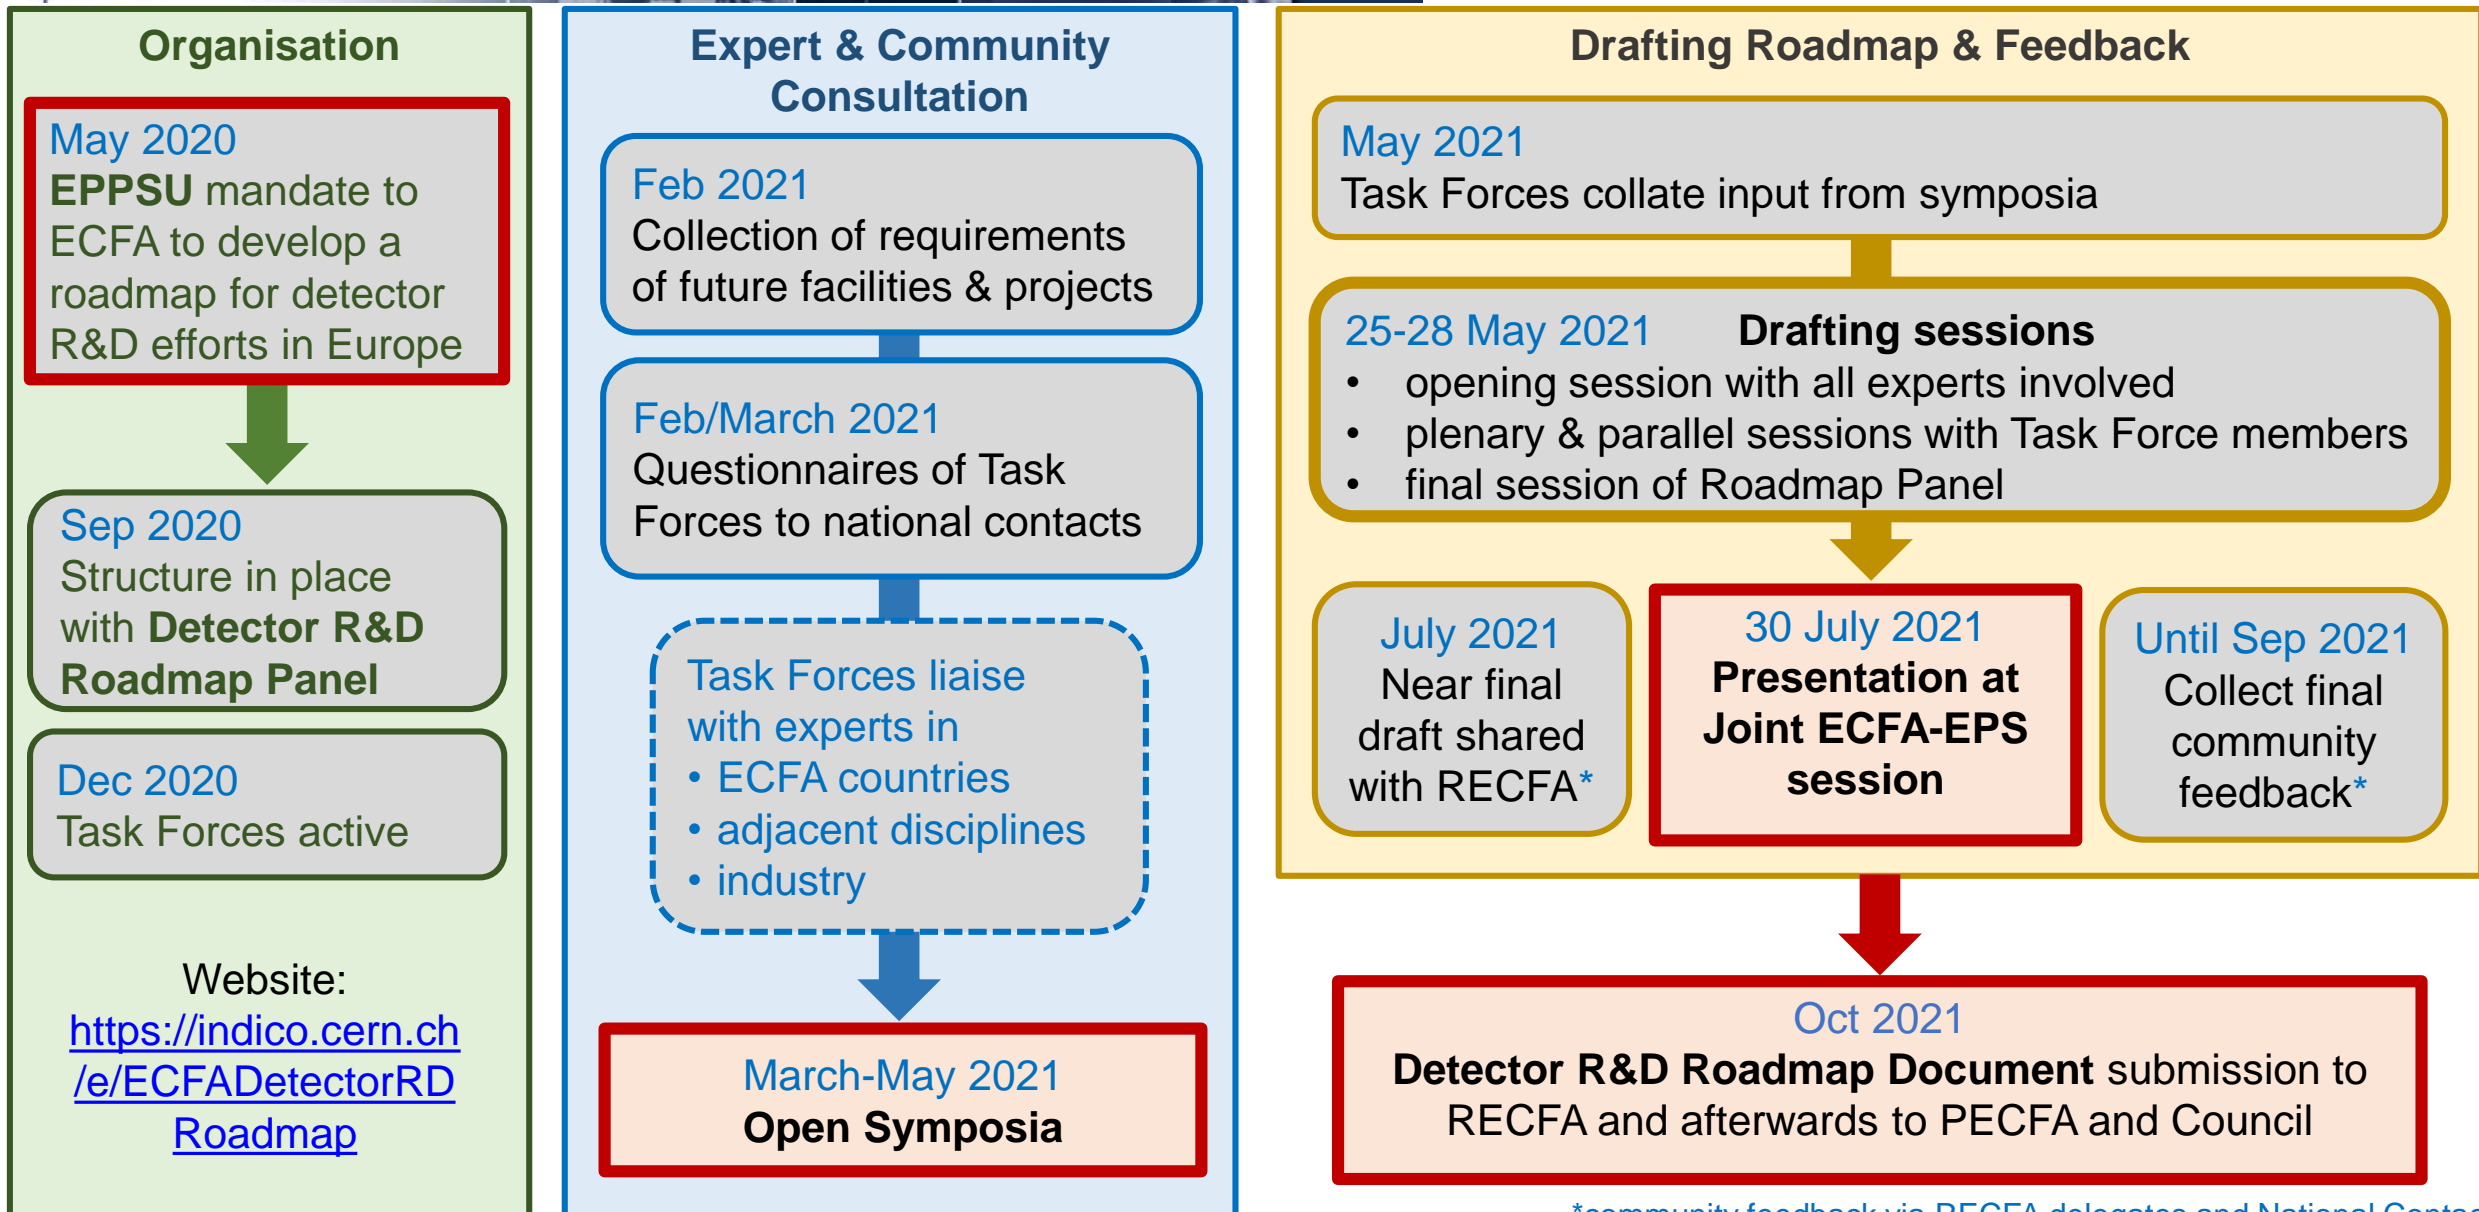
Organisation

May 2020
**EPPSU** mandate to ECFA to develop a roadmap for detector R&D efforts in Europe

Sep 2020
Structure in place with **Detector R&D Roadmap Panel**

Dec 2020
Task Forces active

Website:
https://indico.cern.ch/e/ECFADetectorRDRoadmap

Expert & Community Consultation

Feb 2021
Collection of requirements of future facilities & projects

Feb/March 2021
Questionnaires of Task Forces to national contacts

Task Forces liaise with experts in
• ECFA countries
• adjacent disciplines
• industry

March-May 2021
**Open Symposia**

Drafting Roadmap & Feedback

May 2021
Task Forces collate input from symposia

25-28 May 2021 **Drafting sessions**
• opening session with all experts involved
• plenary & parallel sessions with Task Force members
• final session of Roadmap Panel

July 2021
Near final draft shared with RECFA*

30 July 2021
**Presentation at Joint ECFA-EPS session**

Until Sep 2021
Collect final community feedback*

Oct 2021
**Detector R&D Roadmap Document** submission to RECFA and afterwards to PECFA and Council

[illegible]